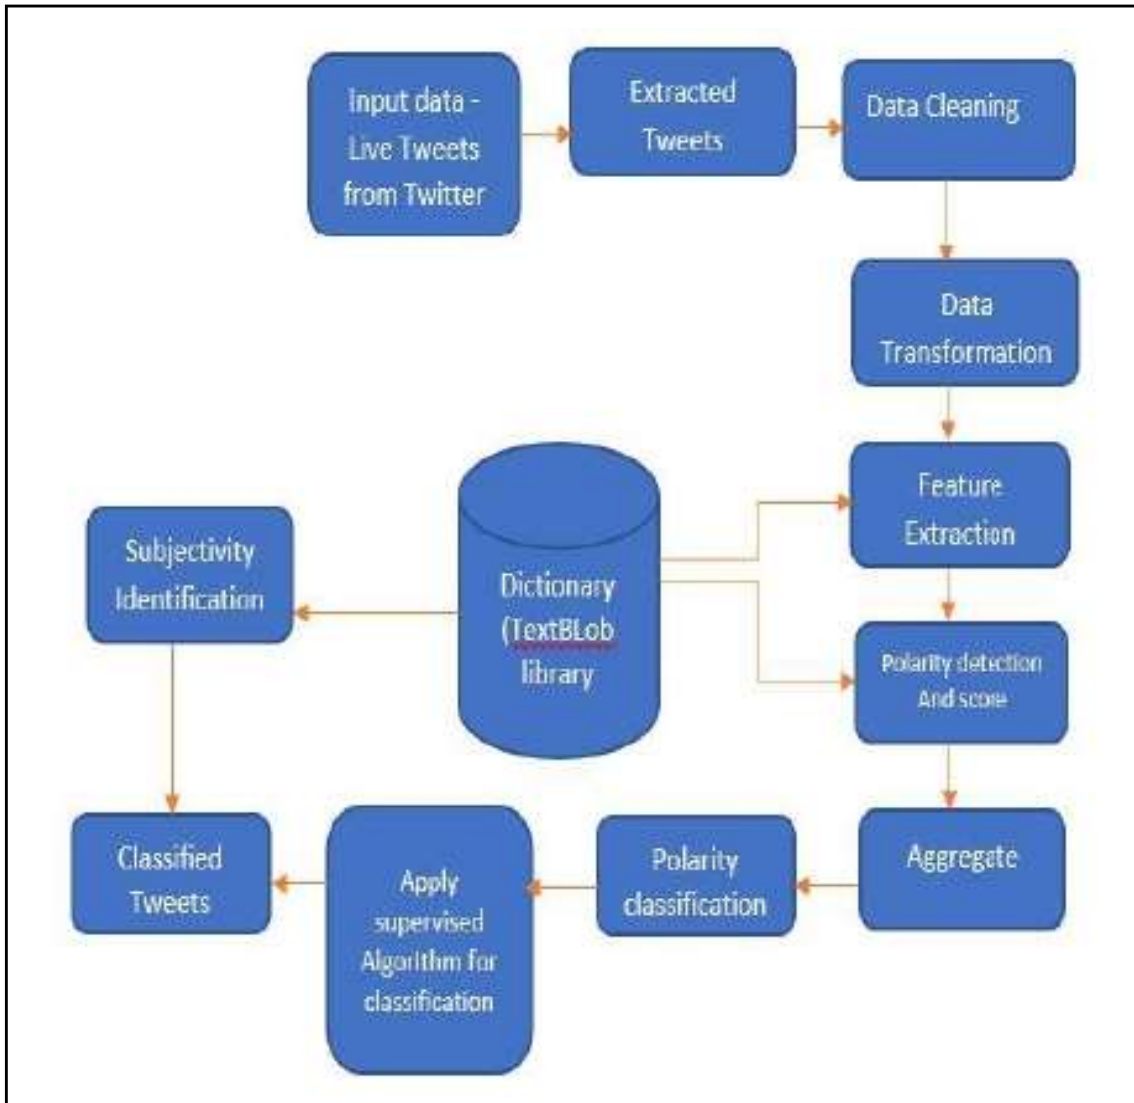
Input data - Live Tweets from Twitter

Extracted Tweets

Data Cleaning

Data Transformation

Feature Extraction

Dictionary (TextBLob library

Subjectivity Identification

Polarity detection And score

Aggregate

Polarity classification

Apply supervised Algorithm for classification

Classified Tweets